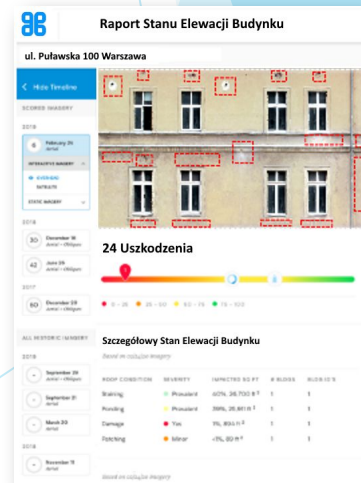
Raport Stanu Elewacji Budynku

ul. Puławska 100 Warszawa

< Hide Timeline

SCORED IMAGERY

2018

6 February 26

INTERACTIVE IMAGERY

STATE IMAGERY

30 December 18

42 June 26

2017

80 December 29

ALL HISTORIC IMAGERY

September 29

September 21

March 20

December 11

24 Uszkodzenia

0 - 25 25 - 50 50 - 75 75 - 100

Szczegółowy Stan Elewacji Budynku

Based on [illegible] imagery

| ROOF CONDITION | SEVERITY | IMPACTED SQ FT | # BLDGS | # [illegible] |
|---|---|---|---|---|
| Staining | Prevalent | 40%, 34,700 ft² | 1 | 1 |
| Ponding | Prevalent | 39%, 26,861 ft² | 1 | 1 |
| Damage | Yes | 1%, 834 ft² | 1 | 1 |
| Patching | Minor | <1%, 80 ft² | 1 | 1 |

Based on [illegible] imagery